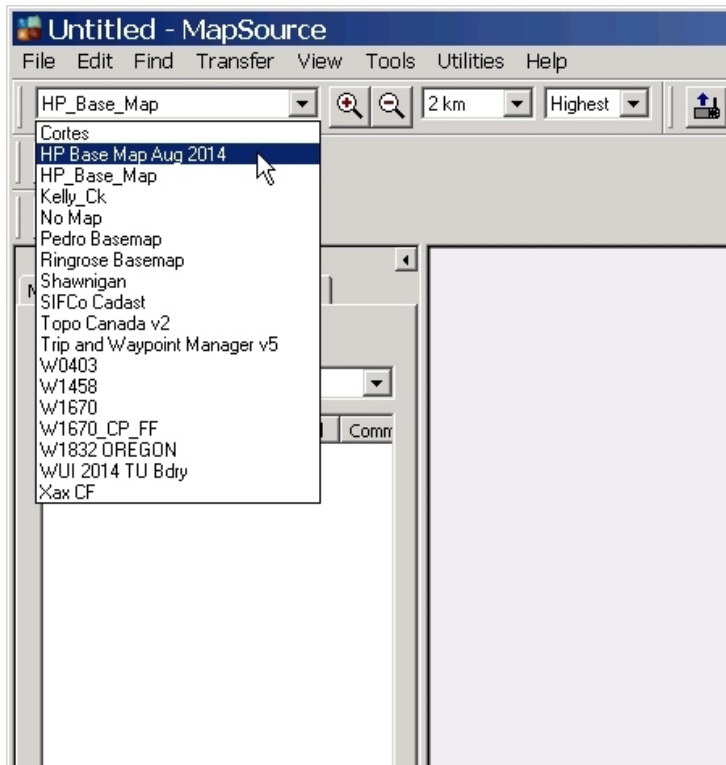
Untitled - MapSource

File Edit Find Transfer View Tools Utilities Help

HP_Base_Map

2 km

Highest

Cortes
HP Base Map Aug 2014
HP_Base_Map
Kelly_Ck
No Map
Pedro Basemap
Ringrose Basemap
Shawnigan
SIFCo Cadast
Topo Canada v2
Trip and Waypoint Manager v5
W0403
W1458
W1670
W1670_CP_FF
W1832 OREGON
WUI 2014 TU Bdry
Xax CF

Comm